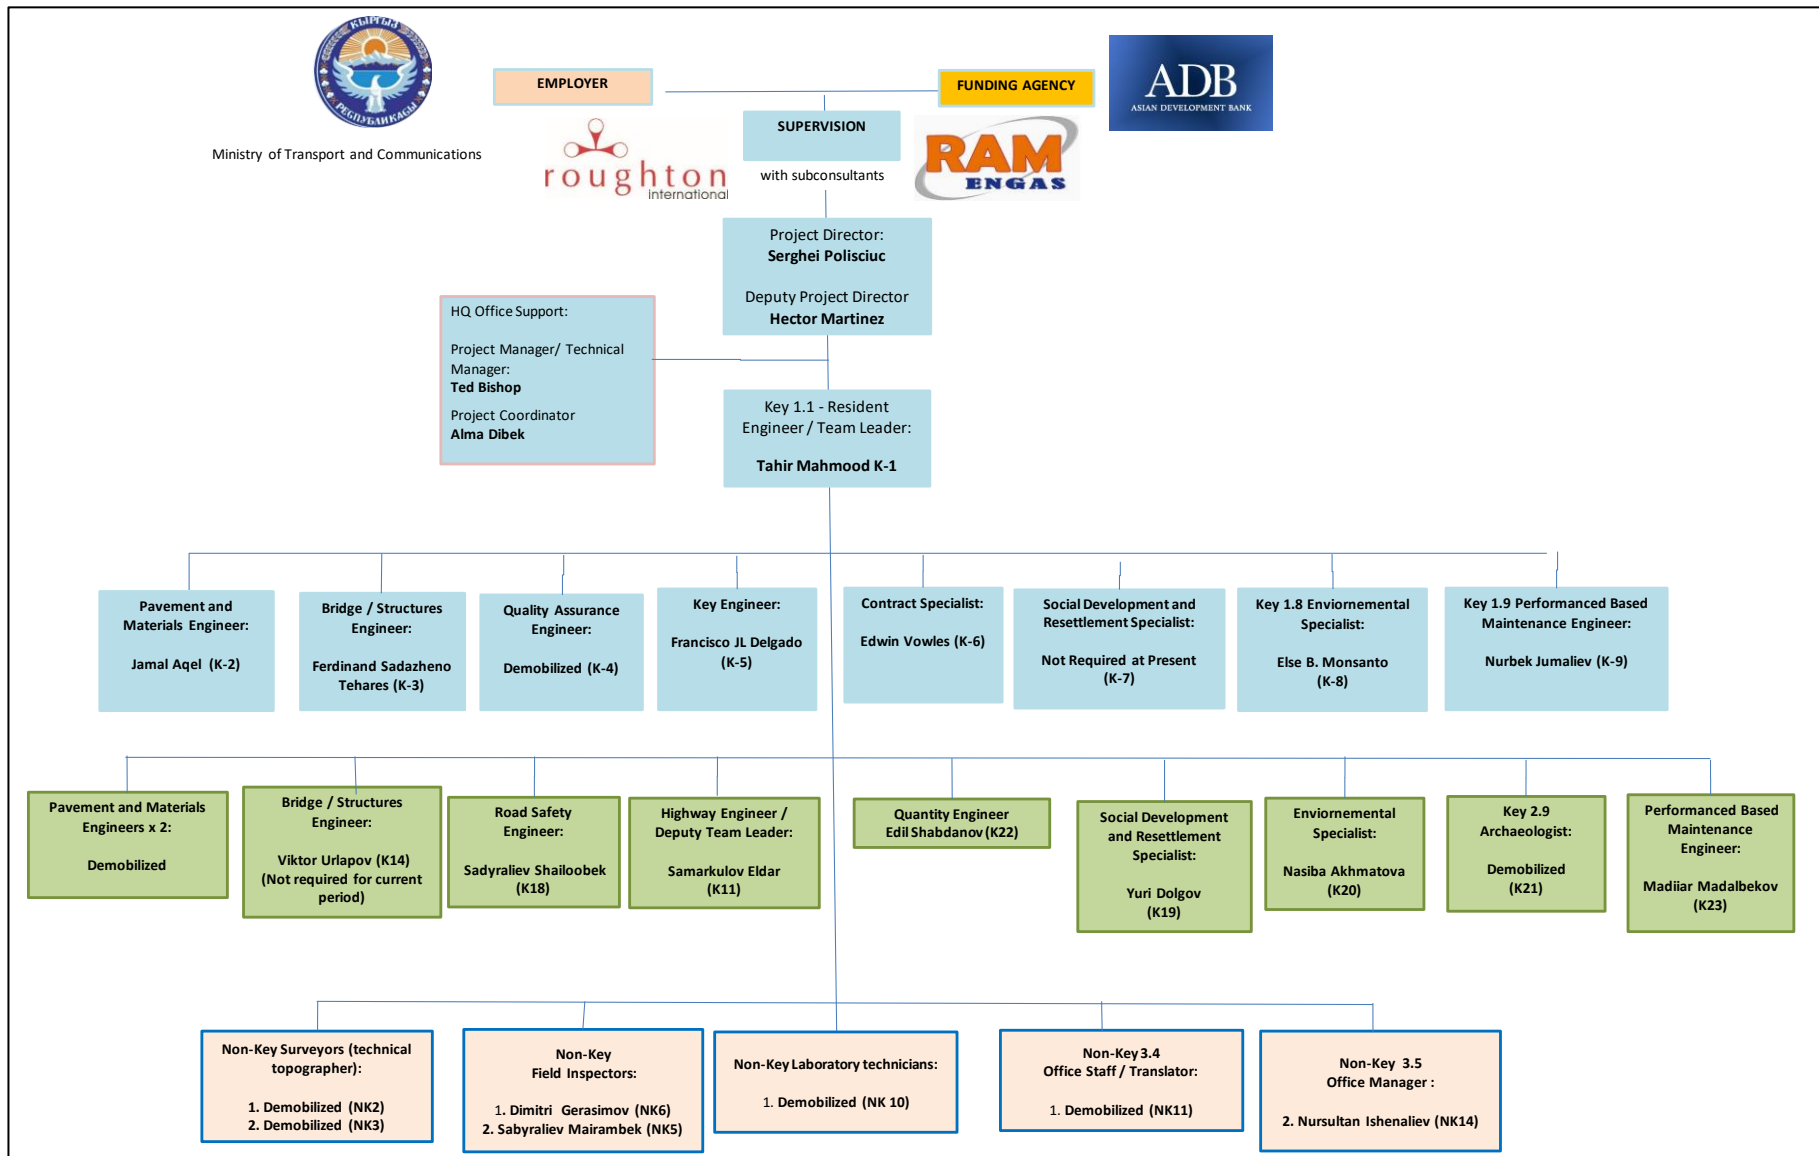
КЫРГЫЗ РЕСПУБЛИКАСЫ

Ministry of Transport and Communications

EMPLOYER

FUNDING AGENCY

ADB
ASIAN DEVELOPMENT BANK

SUPERVISION

roughton international

with subconsultants

RAM ENGAS

Project Director:
Serghei Poliscíuc

Deputy Project Director
Hector Martinez

HQ Office Support:

Project Manager/ Technical Manager:
Ted Bishop

Project Coordinator
Alma Dibek

Key 1.1 - Resident Engineer / Team Leader:

Tahir Mahmood K-1

Pavement and Materials Engineer:

Jamal Aqel (K-2)

Bridge / Structures Engineer:

Ferdinand Sadazheno Tehares (K-3)

Quality Assurance Engineer:

Demobilized (K-4)

Key Engineer:

Francisco JL Delgado (K-5)

Contract Specialist:

Edwin Vowles (K-6)

Social Development and Resettlement Specialist:

Not Required at Present (K-7)

Key 1.8 Envionmental Specialist:

Else B. Monsanto (K-8)

Key 1.9 Performanced Based Maintenance Engineer:

Nurbek Jumaliev (K-9)

Pavement and Materials Engineers x 2:

Demobilized

Bridge / Structures Engineer:

Viktor Urlapov (K14) (Not required for current period)

Road Safety Engineer:

Sadyraliev Shailoobek (K18)

Highway Engineer / Deputy Team Leader:

Samarkulov Eldar (K11)

Quantity Engineer
Edil Shabdanov (K22)

Social Development and Resettlement Specialist:

Yuri Dolgov (K19)

Envionemental Specialist:

Nasiba Akhmatova (K20)

Key 2.9 Archaeologist:

Demobilized (K21)

Performanced Based Maintenance Engineer:

Madiiar Madalbekov (K23)

Non-Key Surveyors (technical topographer):

1. Demobilized (NK2)
2. Demobilized (NK3)

Non-Key Field Inspectors:

1. Dimitri Gerasimov (NK6)
2. Sabyraliev Mairambek (NK5)

Non-Key Laboratory technicians:

1. Demobilized (NK 10)

Non-Key 3.4 Office Staff / Translator:

1. Demobilized (NK11)

Non-Key 3.5 Office Manager :

2. Nursultan Ishenaliev (NK14)